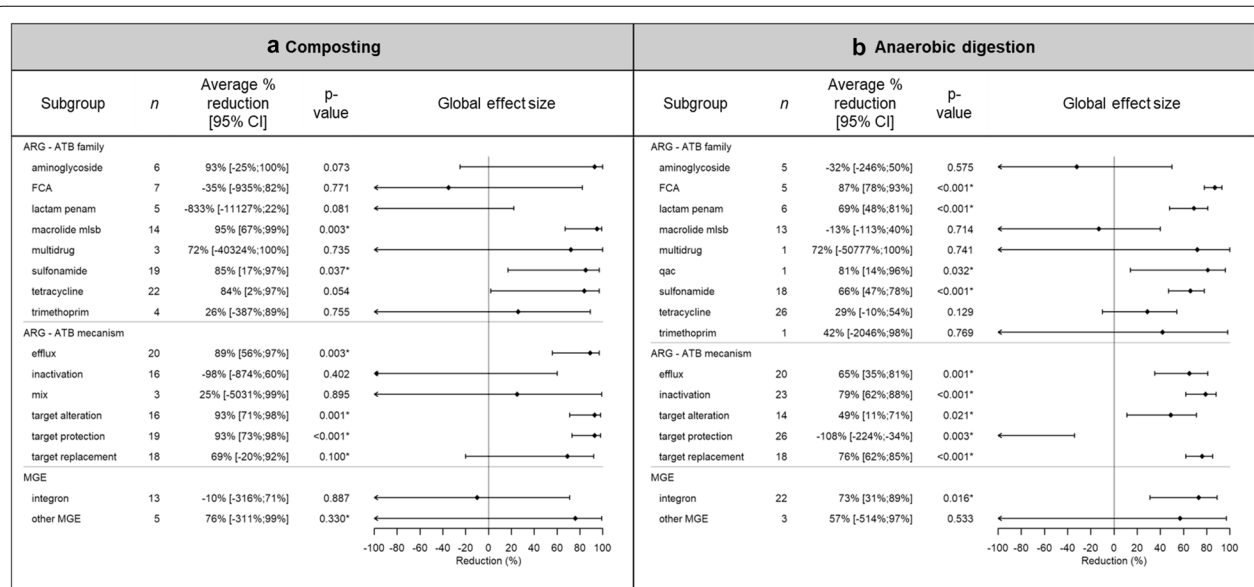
**a** Composting

| Subgroup | $n$ | Average % reduction [95% CI] | p-value |
|---|---|---|---|
| ARG - ATB family | | | |
| aminoglycoside | 6 | 93% [-25%;100%] | 0.073 |
| FCA | 7 | -35% [-935%;82%] | 0.771 |
| lactam penam | 5 | -833% [-11127%;22%] | 0.081 |
| macrolide mlsb | 14 | 95% [67%;99%] | 0.003* |
| multidrug | 3 | 72% [-40324%;100%] | 0.735 |
| sulfonamide | 19 | 85% [17%;97%] | 0.037* |
| tetracycline | 22 | 84% [2%;97%] | 0.054 |
| trimethoprim | 4 | 26% [-387%;89%] | 0.755 |
| ARG - ATB mecanism | | | |
| efflux | 20 | 89% [56%;97%] | 0.003* |
| inactivation | 16 | -98% [-874%;60%] | 0.402 |
| mix | 3 | 25% [-5031%;99%] | 0.895 |
| target alteration | 16 | 93% [71%;98%] | 0.001* |
| target protection | 19 | 93% [73%;98%] | <0.001* |
| target replacement | 18 | 69% [-20%;92%] | 0.100* |
| MGE | | | |
| integron | 13 | -10% [-316%;71%] | 0.887 |
| other MGE | 5 | 76% [-311%;99%] | 0.330* |

Global effect size

-100 -80 -60 -40 -20 0 20 40 60 80 100
Reduction (%)

**b** Anaerobic digestion

| Subgroup | $n$ | Average % reduction [95% CI] | p-value |
|---|---|---|---|
| ARG - ATB family | | | |
| aminoglycoside | 5 | -32% [-246%;50%] | 0.575 |
| FCA | 5 | 87% [78%;93%] | <0.001* |
| lactam penam | 6 | 69% [48%;81%] | <0.001* |
| macrolide mlsb | 13 | -13% [-113%;40%] | 0.714 |
| multidrug | 1 | 72% [-50777%;100%] | 0.741 |
| qac | 1 | 81% [14%;96%] | 0.032* |
| sulfonamide | 18 | 66% [47%;78%] | <0.001* |
| tetracycline | 26 | 29% [-10%;54%] | 0.129 |
| trimethoprim | 1 | 42% [-2046%;98%] | 0.769 |
| ARG - ATB mecanism | | | |
| efflux | 20 | 65% [35%;81%] | 0.001* |
| inactivation | 23 | 79% [62%;88%] | <0.001* |
| target alteration | 14 | 49% [11%;71%] | 0.021* |
| target protection | 26 | -108% [-224%;-34%] | 0.003* |
| target replacement | 18 | 76% [62%;85%] | <0.001* |
| MGE | | | |
| integron | 22 | 73% [31%;89%] | 0.016* |
| other MGE | 3 | 57% [-514%;97%] | 0.533 |

Global effect size

-100 -80 -60 -40 -20 0 20 40 60 80 100
Reduction (%)